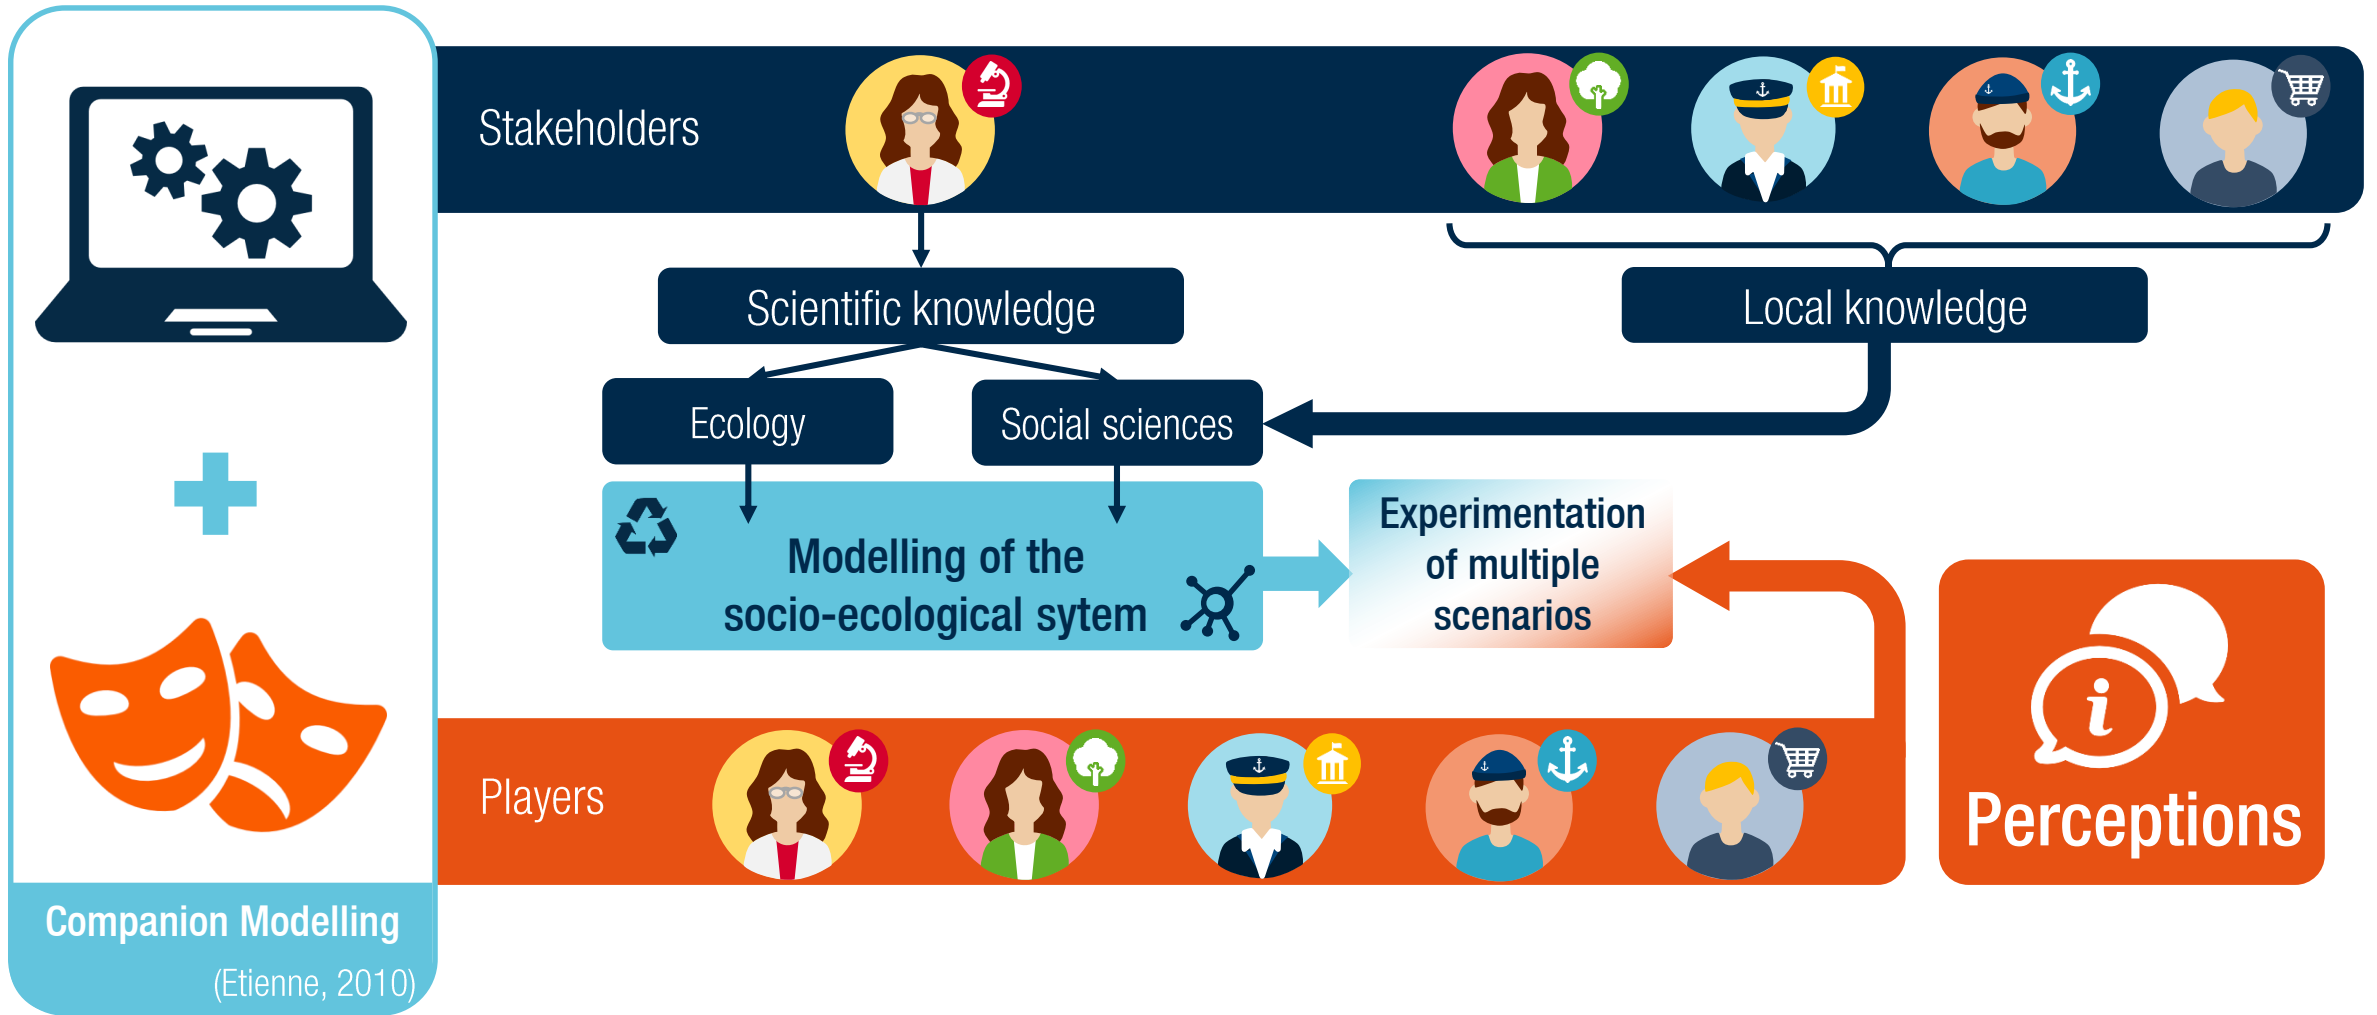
Stakeholders

Scientific knowledge

Local knowledge

Ecology

Social sciences

Modelling of the socio-ecological sytem

Experimentation of multiple scenarios

Players

Perceptions

Companion Modelling

(Etienne, 2010)